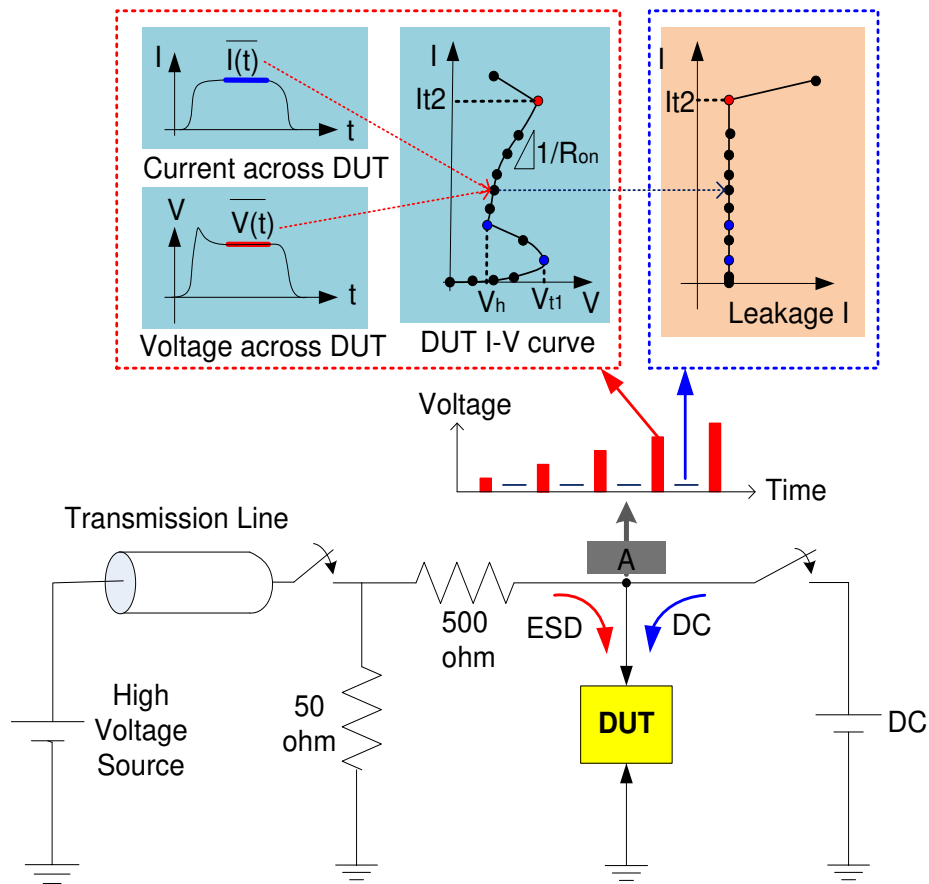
I
$\overline{I(t)}$
t
Current across DUT

V
$\overline{V(t)}$
t
Voltage across DUT

I
It2
$1/R_{on}$
$V_h$
$V_{t1}$
V
DUT I-V curve

I
It2
Leakage I

Voltage
Time

Transmission Line
A
500 ohm
ESD
DC
High Voltage Source
50 ohm
DUT
DC